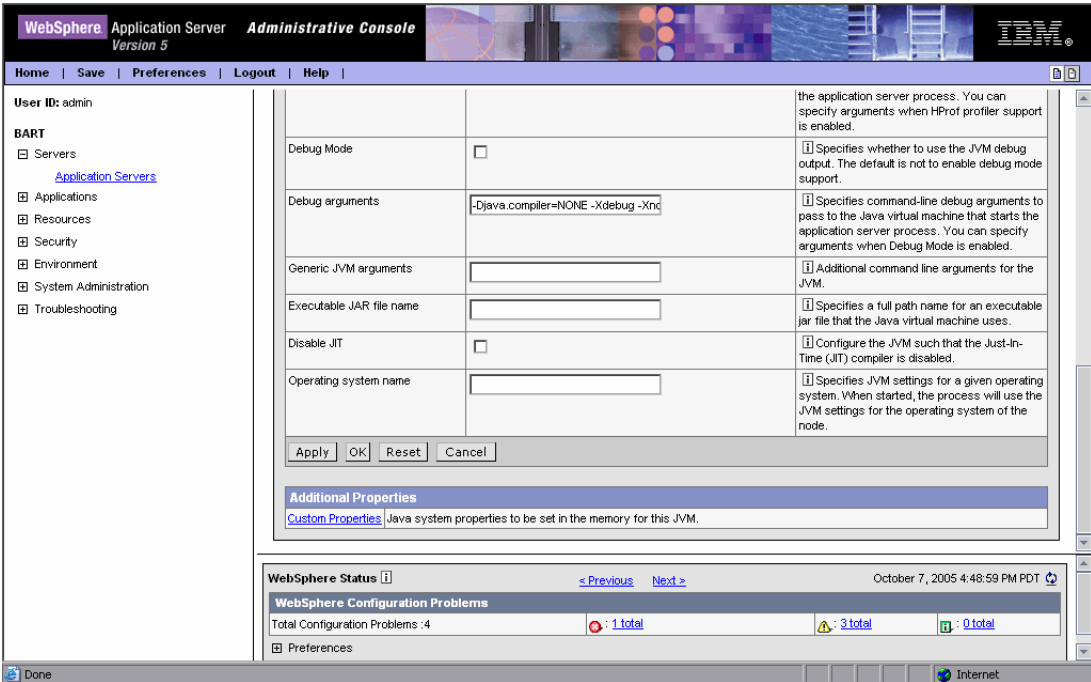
WebSphere Application Server Version 5 Administrative Console IBM

Home | Save | Preferences | Logout | Help |

User ID: admin

BART
⊟ Servers
Application Servers
⊞ Applications
⊞ Resources
⊞ Security
⊞ Environment
⊞ System Administration
⊞ Troubleshooting

| | | |
|---|---|---|
| | | the application server process. You can specify arguments when HProf profiler support is enabled. |
| Debug Mode | ☐ | Specifies whether to use the JVM debug output. The default is not to enable debug mode support. |
| Debug arguments | -Djava.compiler=NONE -Xdebug -Xnc | Specifies command-line debug arguments to pass to the Java virtual machine that starts the application server process. You can specify arguments when Debug Mode is enabled. |
| Generic JVM arguments | | Additional command line arguments for the JVM. |
| Executable JAR file name | | Specifies a full path name for an executable jar file that the Java virtual machine uses. |
| Disable JIT | ☐ | Configure the JVM such that the Just-In-Time (JIT) compiler is disabled. |
| Operating system name | | Specifies JVM settings for a given operating system. When started, the process will use the JVM settings for the operating system of the node. |

Apply OK Reset Cancel

Additional Properties
Custom Properties Java system properties to be set in the memory for this JVM.

WebSphere Status  < Previous  Next >  October 7, 2005 4:48:59 PM PDT

WebSphere Configuration Problems
Total Configuration Problems :4  : 1 total  : 3 total  : 0 total

⊞ Preferences

Done  Internet